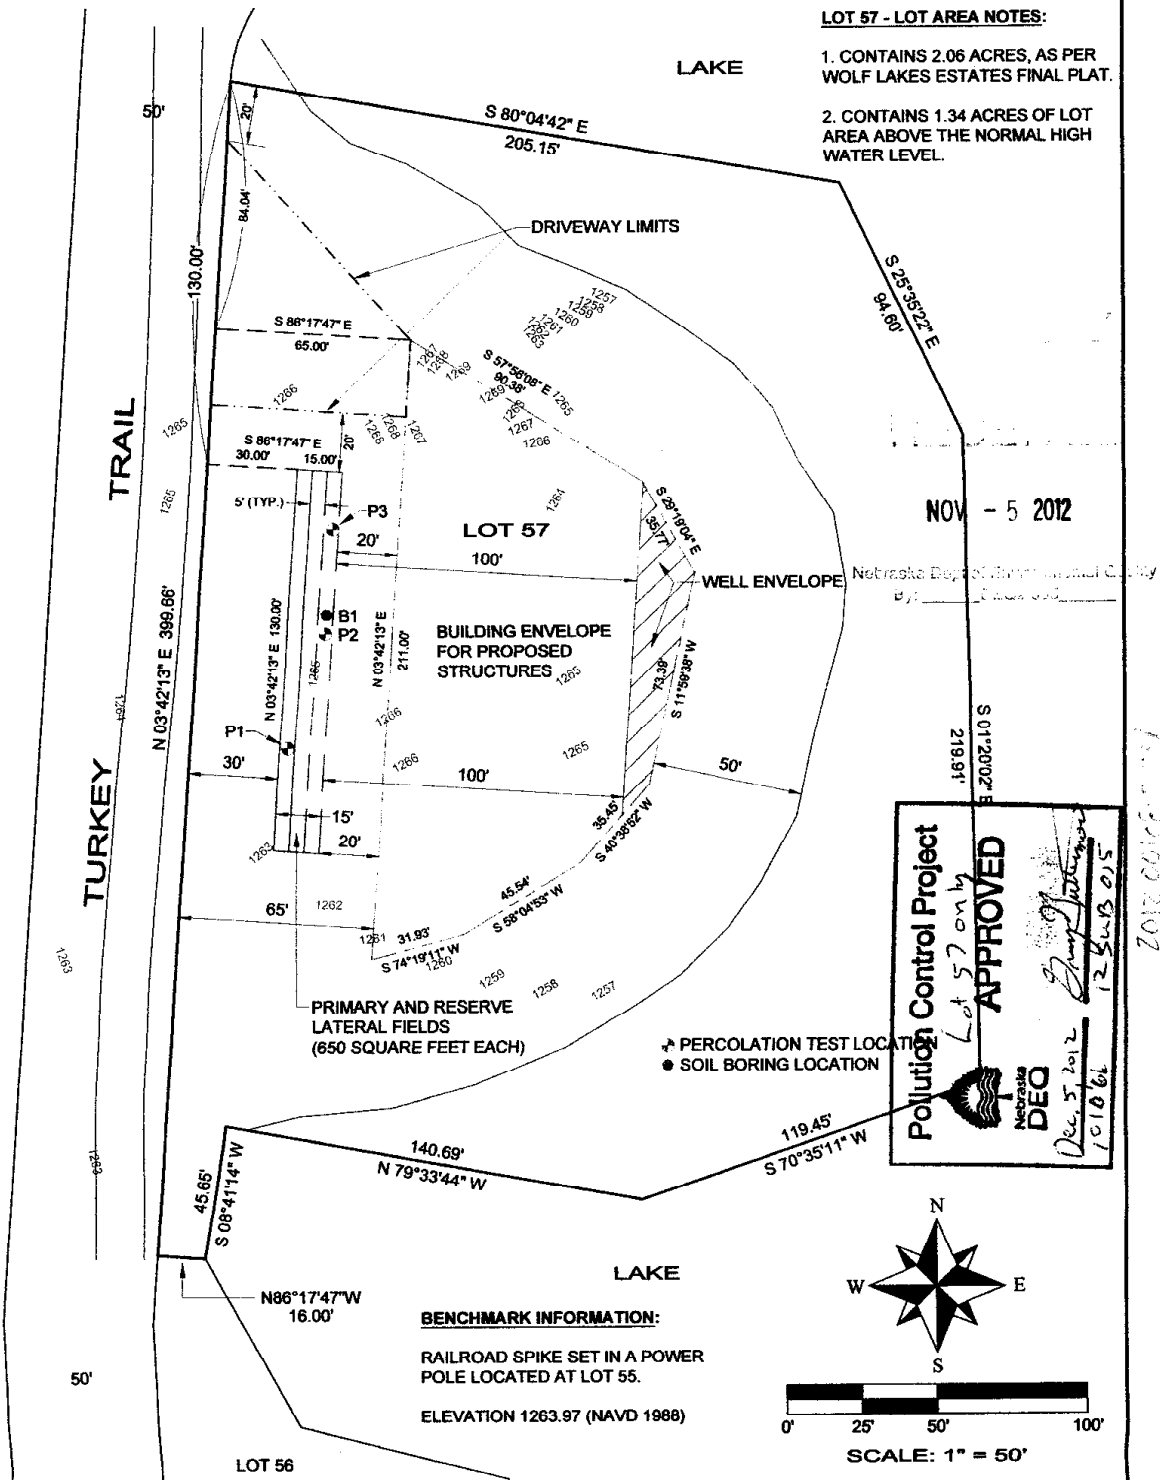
LOT 57 - LOT AREA NOTES:

1. CONTAINS 2.06 ACRES, AS PER WOLF LAKES ESTATES FINAL PLAT.

2. CONTAINS 1.34 ACRES OF LOT AREA ABOVE THE NORMAL HIGH WATER LEVEL.

LAKE

50'

20'

S 80°04'42" E
205.15'

84.04'

DRIVEWAY LIMITS

130.00'

S 25°35'22" E
94.60'

1257 1258 1259 1260 1261 1262 1263

S 86°17'47" E
65.00'

1267 1268 1269

S 57°56'08" E
90.38'

1265

1266

1268 1267 1266

1265

1266 1268 1267

S 86°17'47" E
30.00' 15.00'

20'

TRAIL

1265

1264

NOV - 5 2012

5' (TYP.)

P3

LOT 57

S 29°19'04" E
35.77'

20'

100'

WELL ENVELOPE

Nebraska Dept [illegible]
By: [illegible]

B1
P2

N 03°42'13" E 130.00'

N 03°42'13" E
211.00'

BUILDING ENVELOPE FOR PROPOSED STRUCTURES

1265

73.39'

S 11°59'38" W

N 03°42'13" E 399.66'

1264

1265

1266

P1

1266

1265

S 01°20'02" E
219.91'

30'

100'

50'

35.45'
S 40°38'52" W

15'

20'

TURKEY

1262

45.54'
S 58°04'53" W

65'

1262

1261 31.93'
S 74°19'11" W
1260

1259 1258 1257

1263

PRIMARY AND RESERVE LATERAL FIELDS (650 SQUARE FEET EACH)

PERCOLATION TEST LOCATION
SOIL BORING LOCATION

Pollution Control Project
Lot 57 only
APPROVED
Dec. 5, 2012
1018 66
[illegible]
12 Sub 015
Nebraska DEQ

2012 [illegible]

140.69'
N 79°33'44" W

119.45'
S 70°35'11" W

45.65'
S 08°41'14" W

1263

N

W E

S

LAKE

N86°17'47"W
16.00'

BENCHMARK INFORMATION:

RAILROAD SPIKE SET IN A POWER POLE LOCATED AT LOT 55.

ELEVATION 1263.97 (NAVD 1988)

50'

0' 25' 50' 100'

SCALE: 1" = 50'

LOT 56